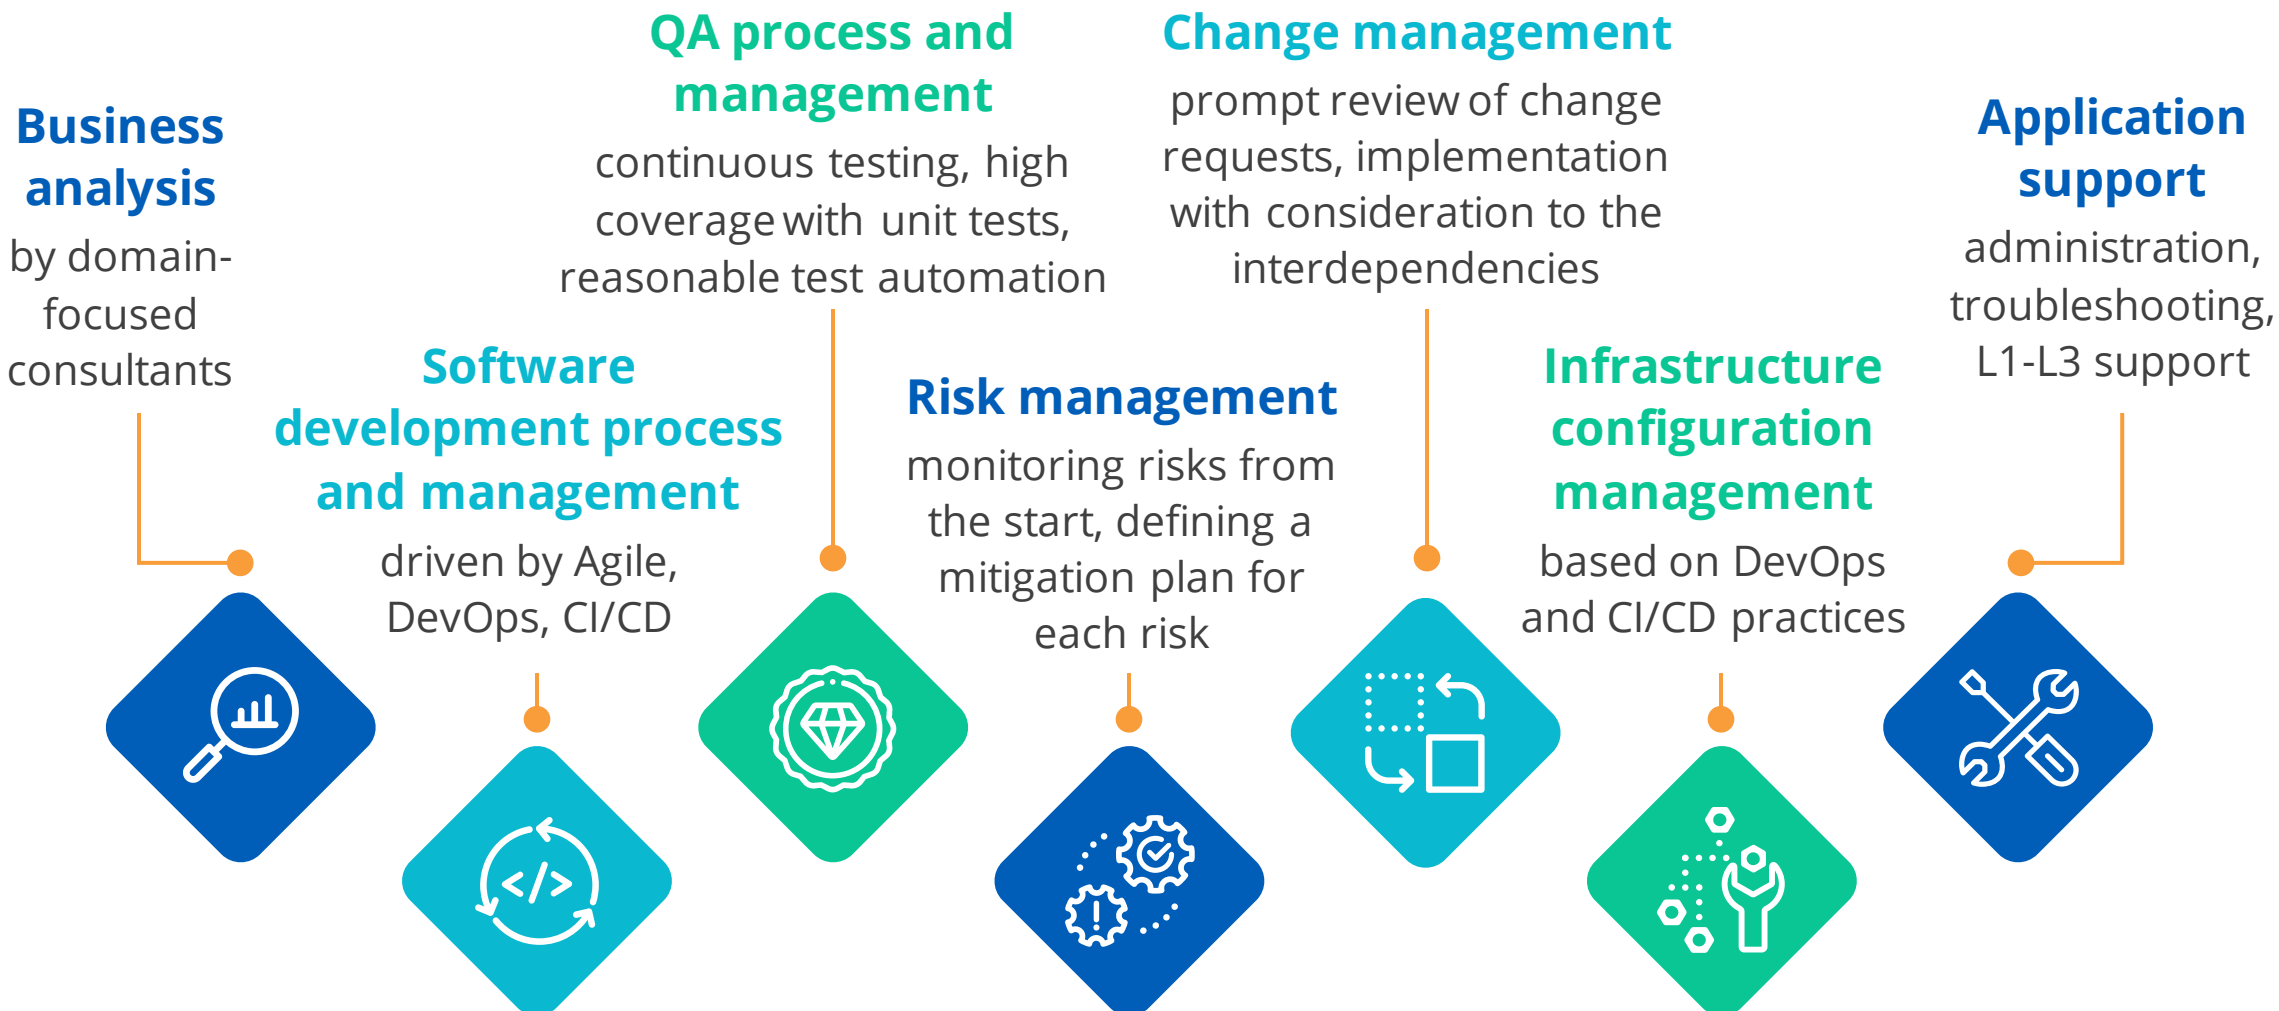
Business analysis
by domain-focused consultants

Software development process and management
driven by Agile, DevOps, CI/CD

QA process and management
continuous testing, high coverage with unit tests, reasonable test automation

Risk management
monitoring risks from the start, defining a mitigation plan for each risk

Change management
prompt review of change requests, implementation with consideration to the interdependencies

Infrastructure configuration management
based on DevOps and CI/CD practices

Application support
administration, troubleshooting, L1-L3 support